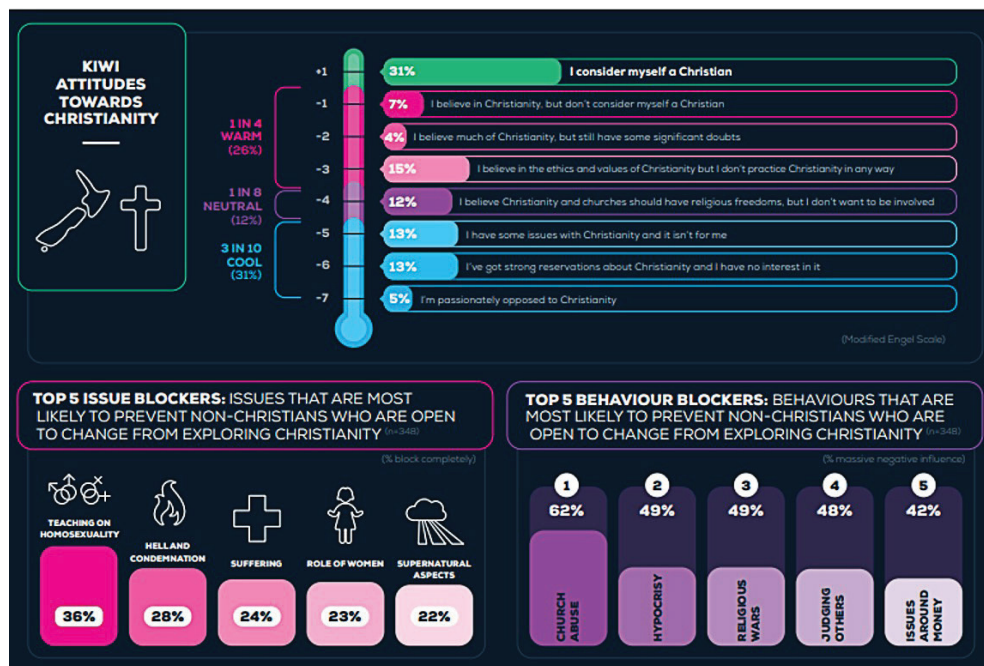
KIWI ATTITUDES TOWARDS CHRISTIANITY

+1 31% I consider myself a Christian

1 IN 4 WARM (26%)
-1 7% I believe in Christianity, but don't consider myself a Christian
-2 4% I believe much of Christianity, but still have some significant doubts
-3 15% I believe in the ethics and values of Christianity but I don't practice Christianity in any way

1 IN 8 NEUTRAL (12%)
-4 12% I believe Christianity and churches should have religious freedoms, but I don't want to be involved

3 IN 10 COOL (31%)
-5 13% I have some issues with Christianity and it isn't for me
-6 13% I've got strong reservations about Christianity and I have no interest in it
-7 5% I'm passionately opposed to Christianity

(Modified Engel Scale)

TOP 5 ISSUE BLOCKERS: ISSUES THAT ARE MOST LIKELY TO PREVENT NON-CHRISTIANS WHO ARE OPEN TO CHANGE FROM EXPLORING CHRISTIANITY (n=348)

(% block completely)

TEACHING ON HOMOSEXUALITY 36%
HELLAND CONDEMNATION 28%
SUFFERING 24%
ROLE OF WOMEN 23%
SUPERNATURAL ASPECTS 22%

TOP 5 BEHAVIOUR BLOCKERS: BEHAVIOURS THAT ARE MOST LIKELY TO PREVENT NON-CHRISTIANS WHO ARE OPEN TO CHANGE FROM EXPLORING CHRISTIANITY (n=348)

(% massive negative influence)

1 62% CHURCH ABUSE
2 49% HYPOCRISY
3 49% RELIGIOUS WARS
4 48% JUDGING OTHERS
5 42% ISSUES AROUND MONEY